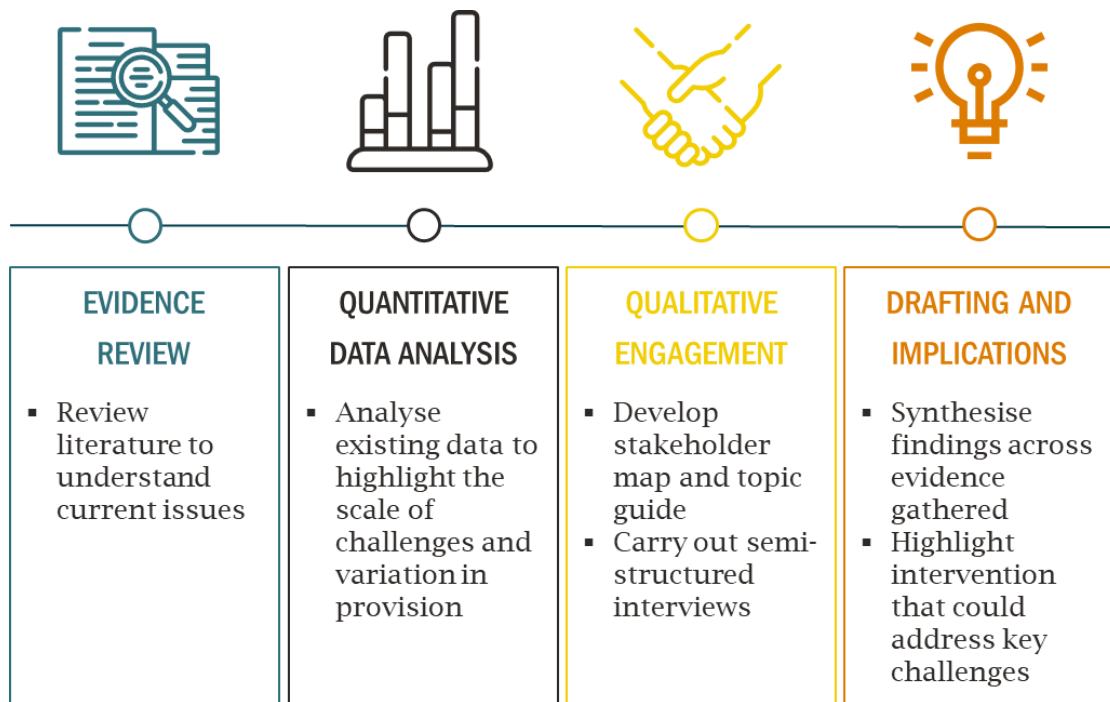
EVIDENCE REVIEW

- Review literature to understand current issues

QUANTITATIVE DATA ANALYSIS

- Analyse existing data to highlight the scale of challenges and variation in provision

QUALITATIVE ENGAGEMENT

- Develop stakeholder map and topic guide
- Carry out semi-structured interviews

DRAFTING AND IMPLICATIONS

- Synthesise findings across evidence gathered
- Highlight intervention that could address key challenges